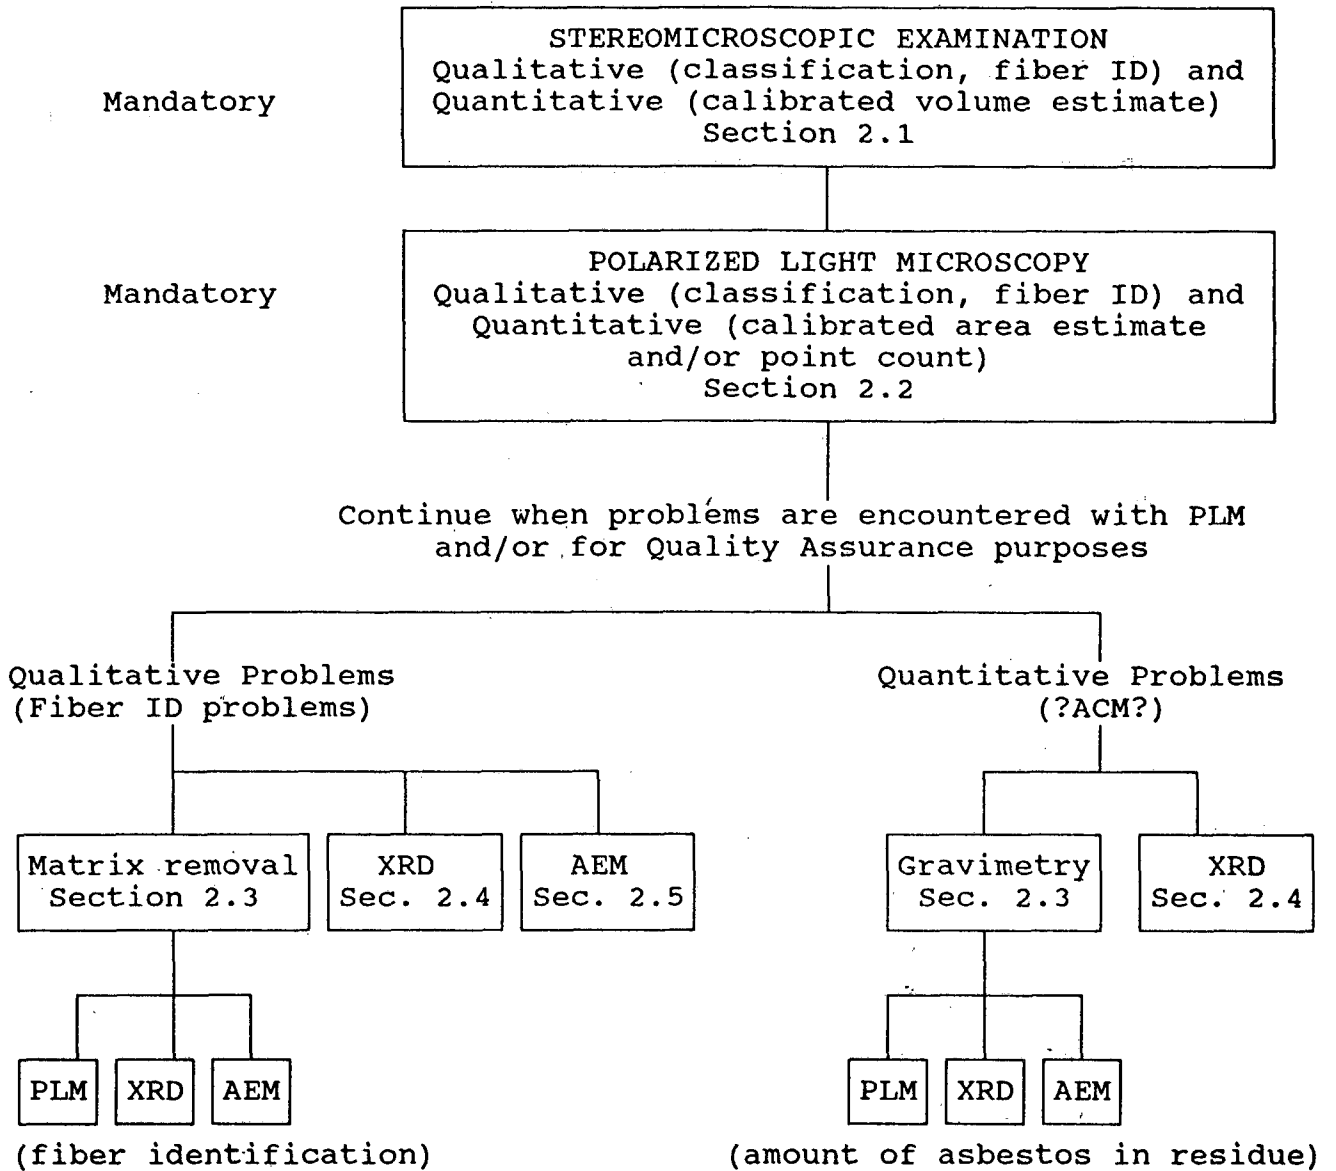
Mandatory

STEREOMICROSCOPIC EXAMINATION
Qualitative (classification, fiber ID) and Quantitative (calibrated volume estimate)
Section 2.1

Mandatory

POLARIZED LIGHT MICROSCOPY
Qualitative (classification, fiber ID) and Quantitative (calibrated area estimate and/or point count)
Section 2.2

Continue when problems are encountered with PLM and/or for Quality Assurance purposes

Qualitative Problems
(Fiber ID problems)

Quantitative Problems
(?ACM?)

Matrix removal
Section 2.3

XRD
Sec. 2.4

AEM
Sec. 2.5

Gravimetry
Sec. 2.3

XRD
Sec. 2.4

PLM

XRD

AEM

(fiber identification)

PLM

XRD

AEM

(amount of asbestos in residue)